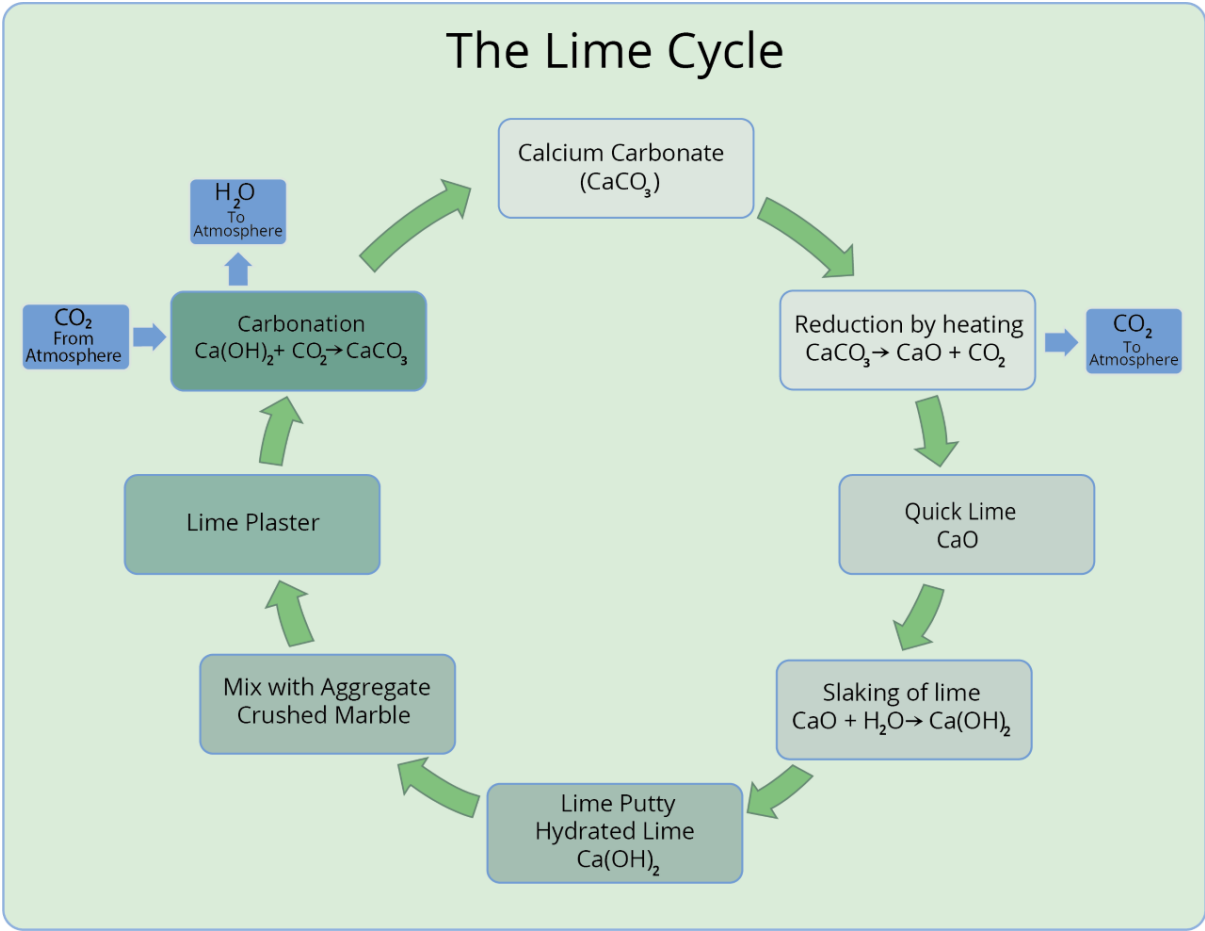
The Lime Cycle

Calcium Carbonate
($CaCO_3$)

Reduction by heating
$CaCO_3 \rightarrow CaO + CO_2$

$CO_2$
To
Atmosphere

Quick Lime
CaO

Slaking of lime
$CaO + H_2O \rightarrow Ca(OH)_2$

Lime Putty
Hydrated Lime
$Ca(OH)_2$

Mix with Aggregate
Crushed Marble

Lime Plaster

Carbonation
$Ca(OH)_2 + CO_2 \rightarrow CaCO_3$

$CO_2$
From
Atmosphere

$H_2O$
To
Atmosphere